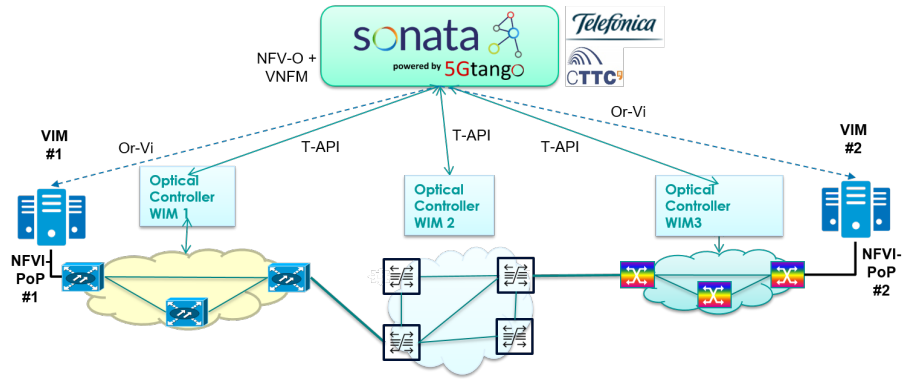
sonata
powered by 5Gtango

Telefonica

CTTC

NFV-O + VNFM

VIM #1

Or-Vi

T-API

T-API

T-API

Or-Vi

VIM #2

Optical Controller WIM 1

Optical Controller WIM 2

Optical Controller WIM3

NFVI-PoP #1

NFVI-PoP #2